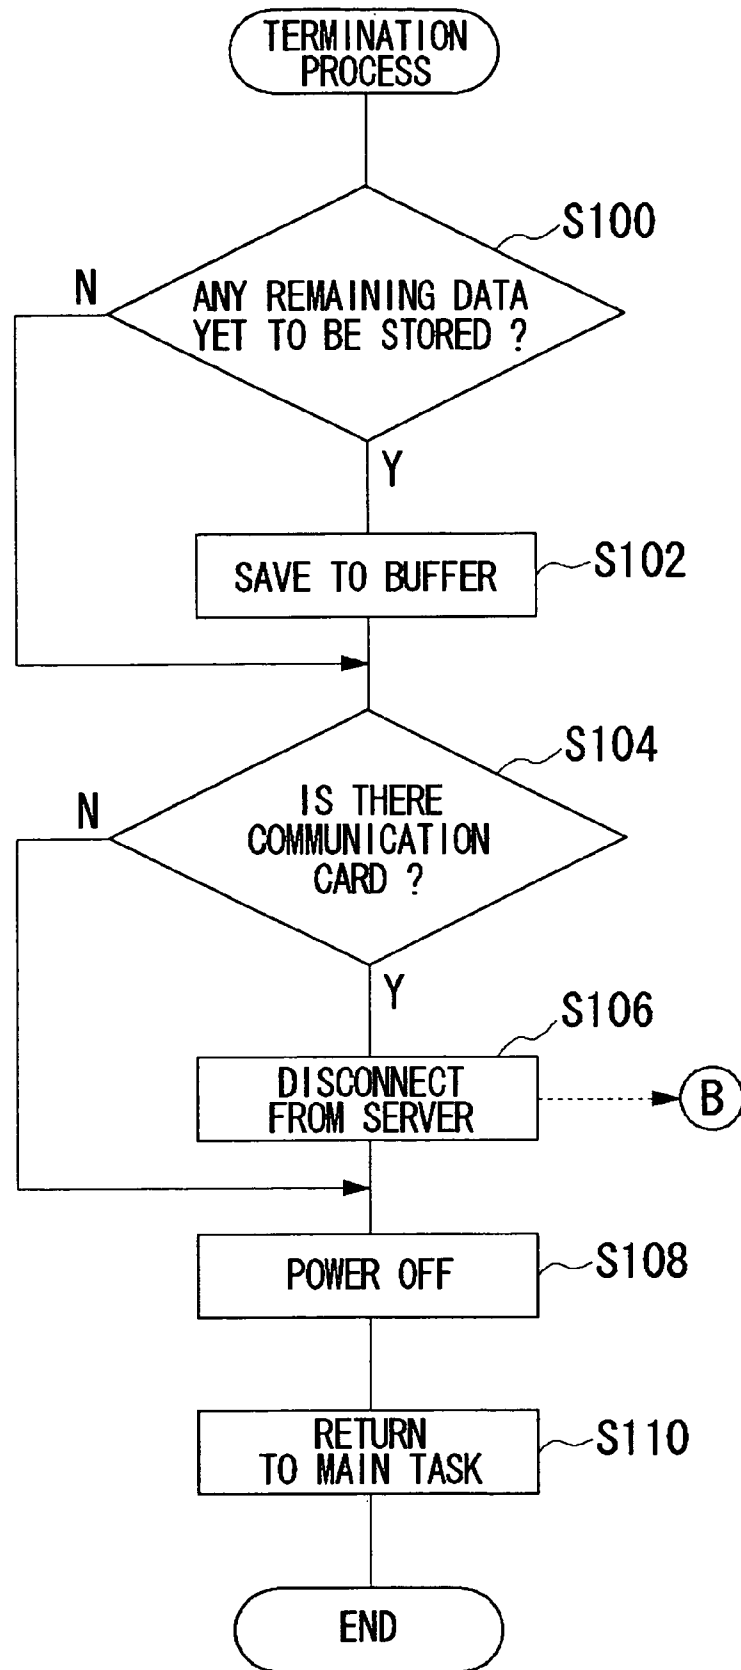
TERMINATION PROCESS

S100

N

ANY REMAINING DATA YET TO BE STORED ?

Y

SAVE TO BUFFER

S102

S104

N

IS THERE COMMUNICATION CARD ?

Y

S106

DISCONNECT FROM SERVER

B

POWER OFF

S108

RETURN TO MAIN TASK

S110

END